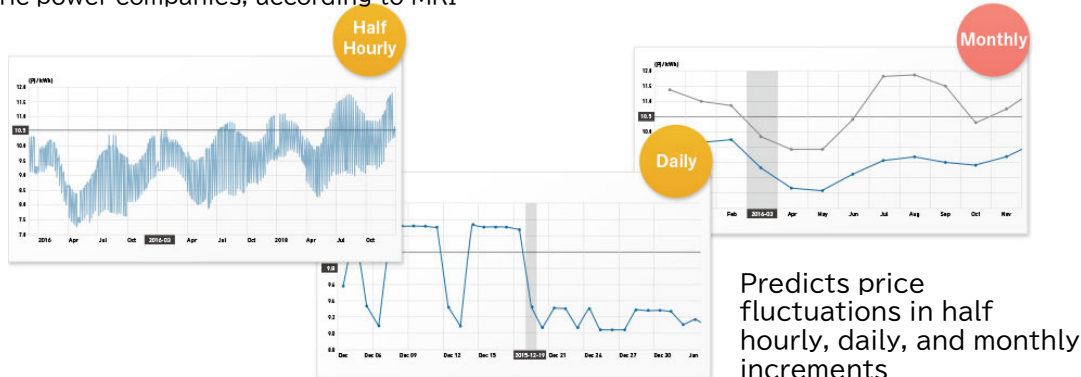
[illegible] power companies, according to MRI

Half Hourly

(円/kWh)
12.0
11.5
11.0
10.5
10.0
9.5
9.0
8.5
8.0
7.5
2016 Apr Jul Oct 2016-03 Apr Jul Oct 2018 Apr Jul Oct

Daily

9.8
9.6
9.4
9.2
9.0
8.8
Dec Dec 06 Dec 09 Dec 12 Dec 15 2015-12-19 Dec 21 Dec 24 Dec 27 Dec 30 Jan

Monthly

(円/kWh)
12.0
11.5
11.0
10.5
10.0
Feb 2016-03 Apr May Jun Jul Aug Sep Oct Nov

Predicts price fluctuations in half hourly, daily, and monthly increments